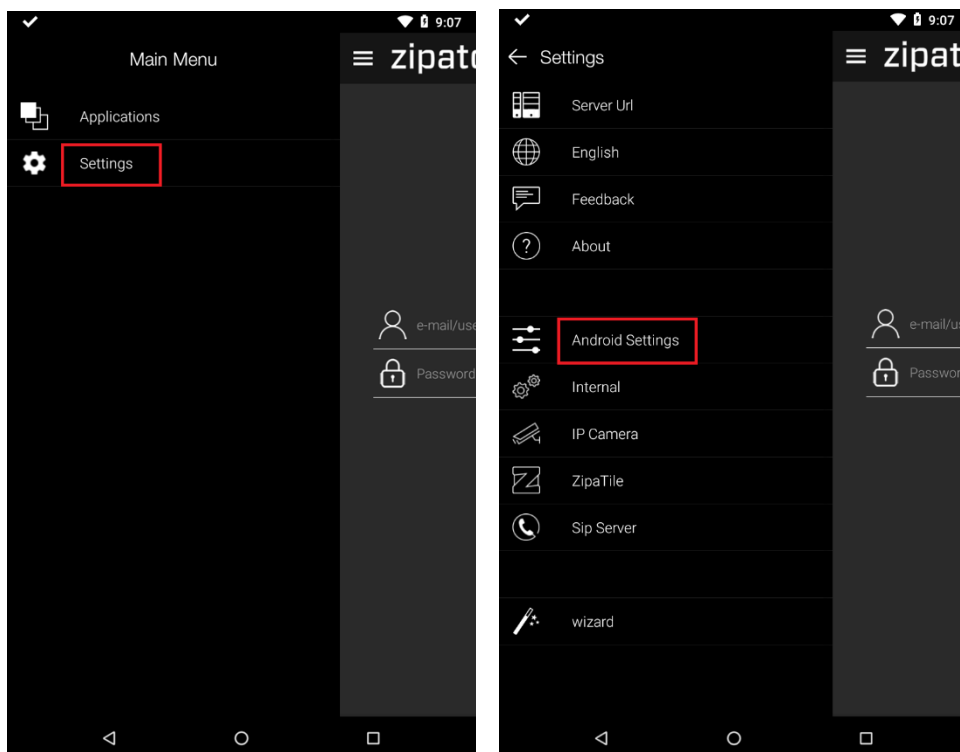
9:07

Main Menu

zipat

Applications

Settings

e-mail/use

Password

9:07

Settings

zipat

Server Url

English

Feedback

About

Android Settings

Internal

IP Camera

ZipaTile

Sip Server

wizard

e-mail/us

Passwor